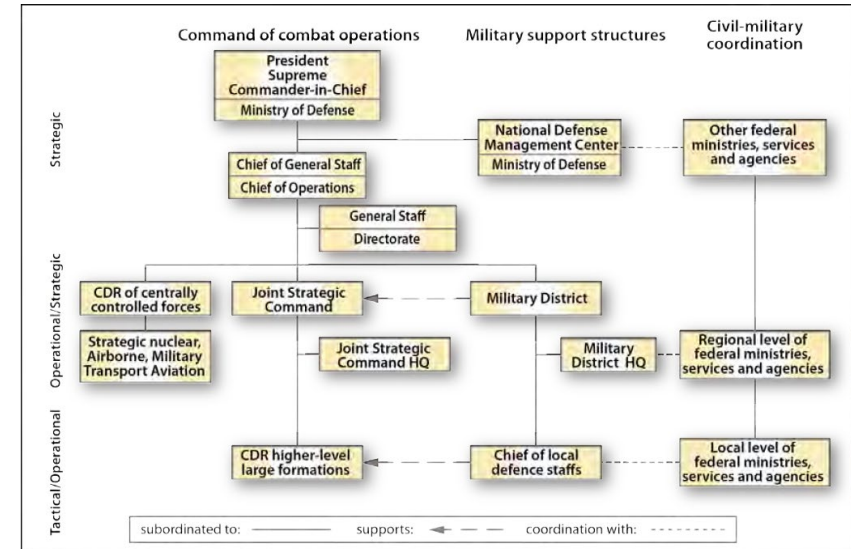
Command of combat operations

Military support structures

Civil-military coordination

Strategic

President Supreme Commander-in-Chief

Ministry of Defense

National Defense Management Center

Ministry of Defense

Other federal ministries, services and agencies

Chief of General Staff

Chief of Operations

General Staff

Directorate

Operational/Strategic

CDR of centrally controlled forces

Strategic nuclear, Airborne, Military Transport Aviation

Joint Strategic Command

Military District

Joint Strategic Command HQ

Military District HQ

Regional level of federal ministries, services and agencies

Tactical/Operational

CDR higher-level large formations

Chief of local defence staffs

Local level of federal ministries, services and agencies

subordinated to:

supports:

coordination with: